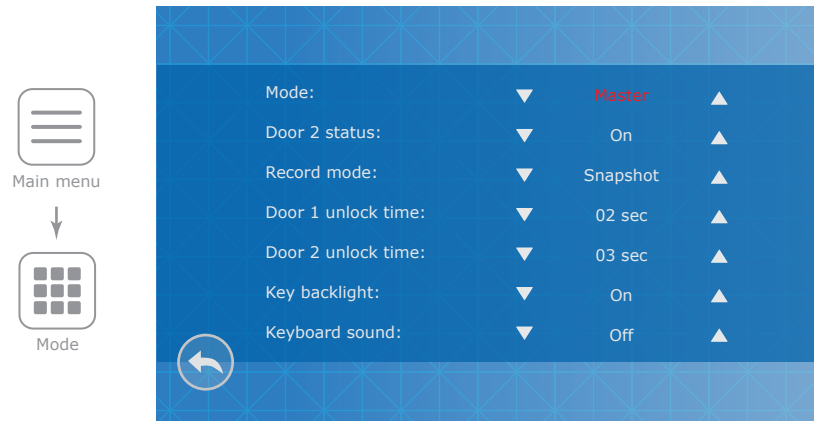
Main menu

Mode

| Mode: | ▼ | Master | ▲ |
|---|---|---|---|
| Door 2 status: | ▼ | On | ▲ |
| Record mode: | ▼ | Snapshot | ▲ |
| Door 1 unlock time: | ▼ | 02 sec | ▲ |
| Door 2 unlock time: | ▼ | 03 sec | ▲ |
| Key backlight: | ▼ | On | ▲ |
| Keyboard sound: | ▼ | Off | ▲ |